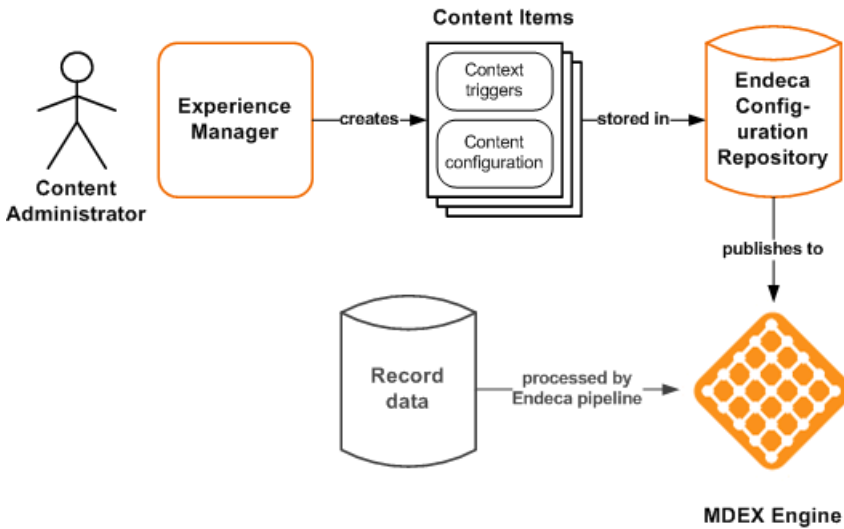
Content Administrator

Experience Manager

creates

Content Items

Context triggers

Content configuration

stored in

Endeca Configuration Repository

publishes to

Record data

processed by Endeca pipeline

MDEX Engine